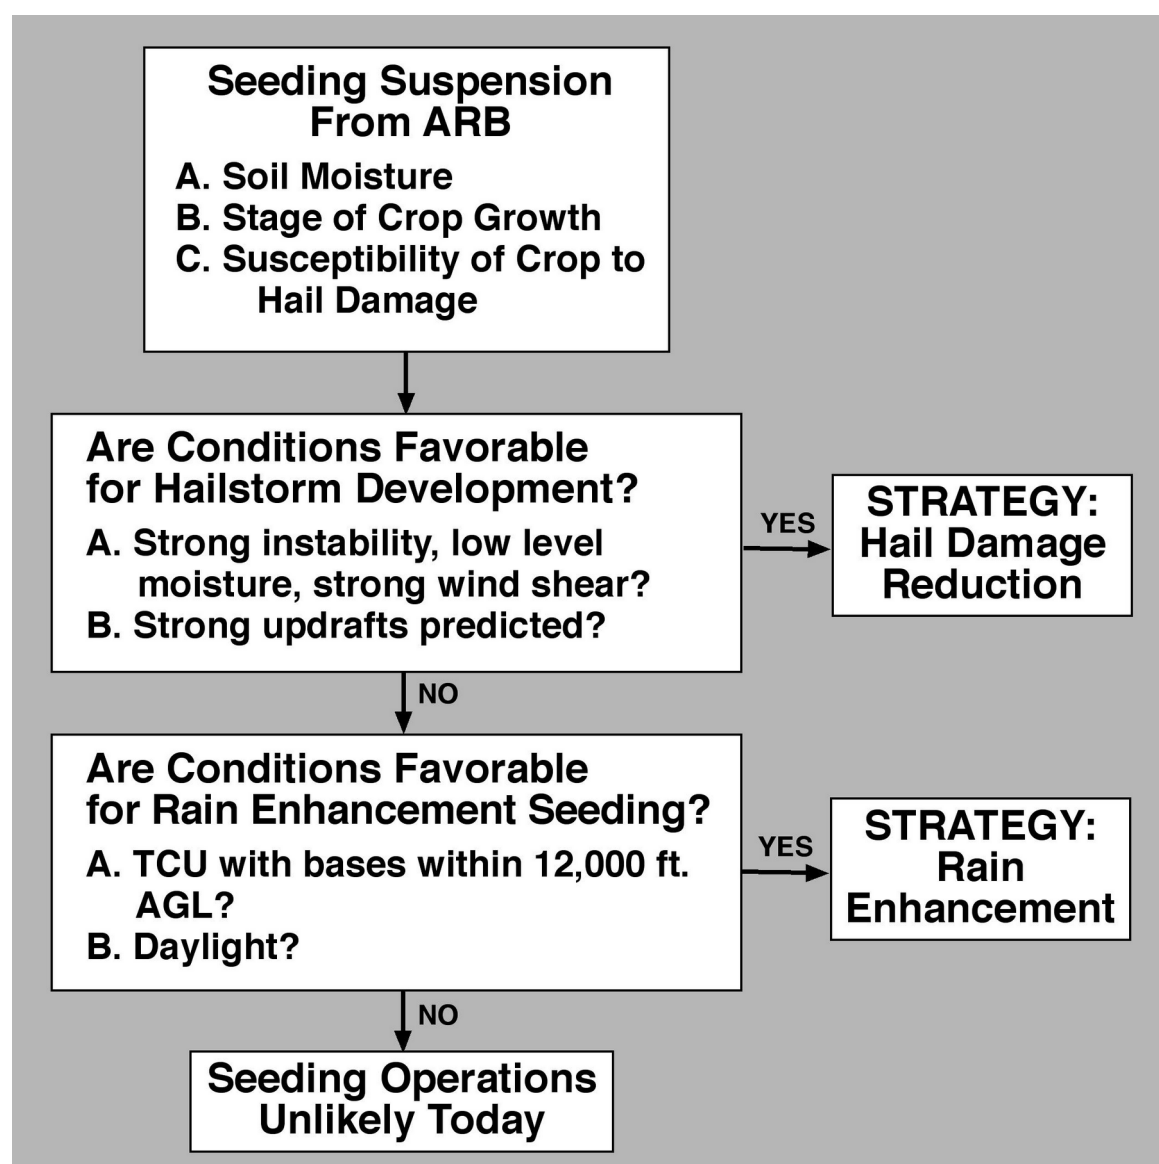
Seeding Suspension From ARB

A. Soil Moisture
B. Stage of Crop Growth
C. Susceptibility of Crop to Hail Damage

Are Conditions Favorable for Hailstorm Development?

A. Strong instability, low level moisture, strong wind shear?
B. Strong updrafts predicted?

YES

STRATEGY: Hail Damage Reduction

NO

Are Conditions Favorable for Rain Enhancement Seeding?

A. TCU with bases within 12,000 ft. AGL?
B. Daylight?

YES

STRATEGY: Rain Enhancement

NO

Seeding Operations Unlikely Today